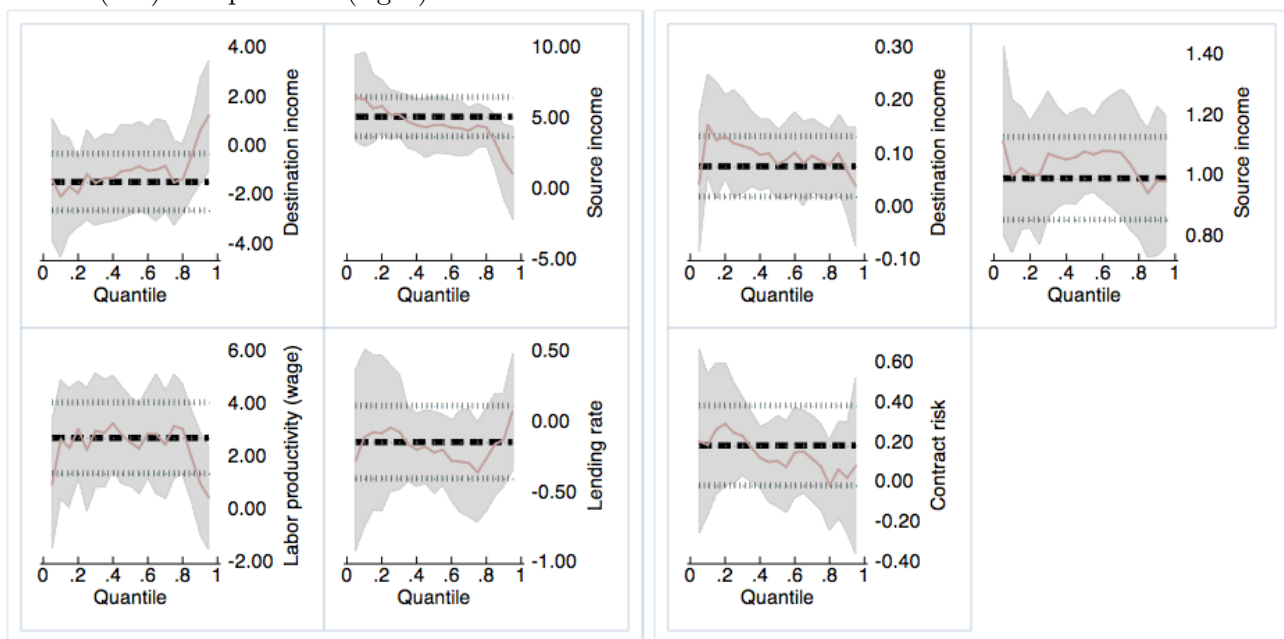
4.00
2.00
0.00
-2.00
-4.00
Destination income
0 .2 .4 .6 .8 1
Quantile

10.00
5.00
0.00
-5.00
Source income
0 .2 .4 .6 .8 1
Quantile

6.00
4.00
2.00
0.00
-2.00
Labor productivity (wage)
0 .2 .4 .6 .8 1
Quantile

0.50
0.00
-0.50
-1.00
Lending rate
0 .2 .4 .6 .8 1
Quantile

0.30
0.20
0.10
0.00
-0.10
Destination income
0 .2 .4 .6 .8 1
Quantile

1.40
1.20
1.00
0.80
Source income
0 .2 .4 .6 .8 1
Quantile

0.60
0.40
0.20
0.00
-0.20
-0.40
Contract risk
0 .2 .4 .6 .8 1
Quantile